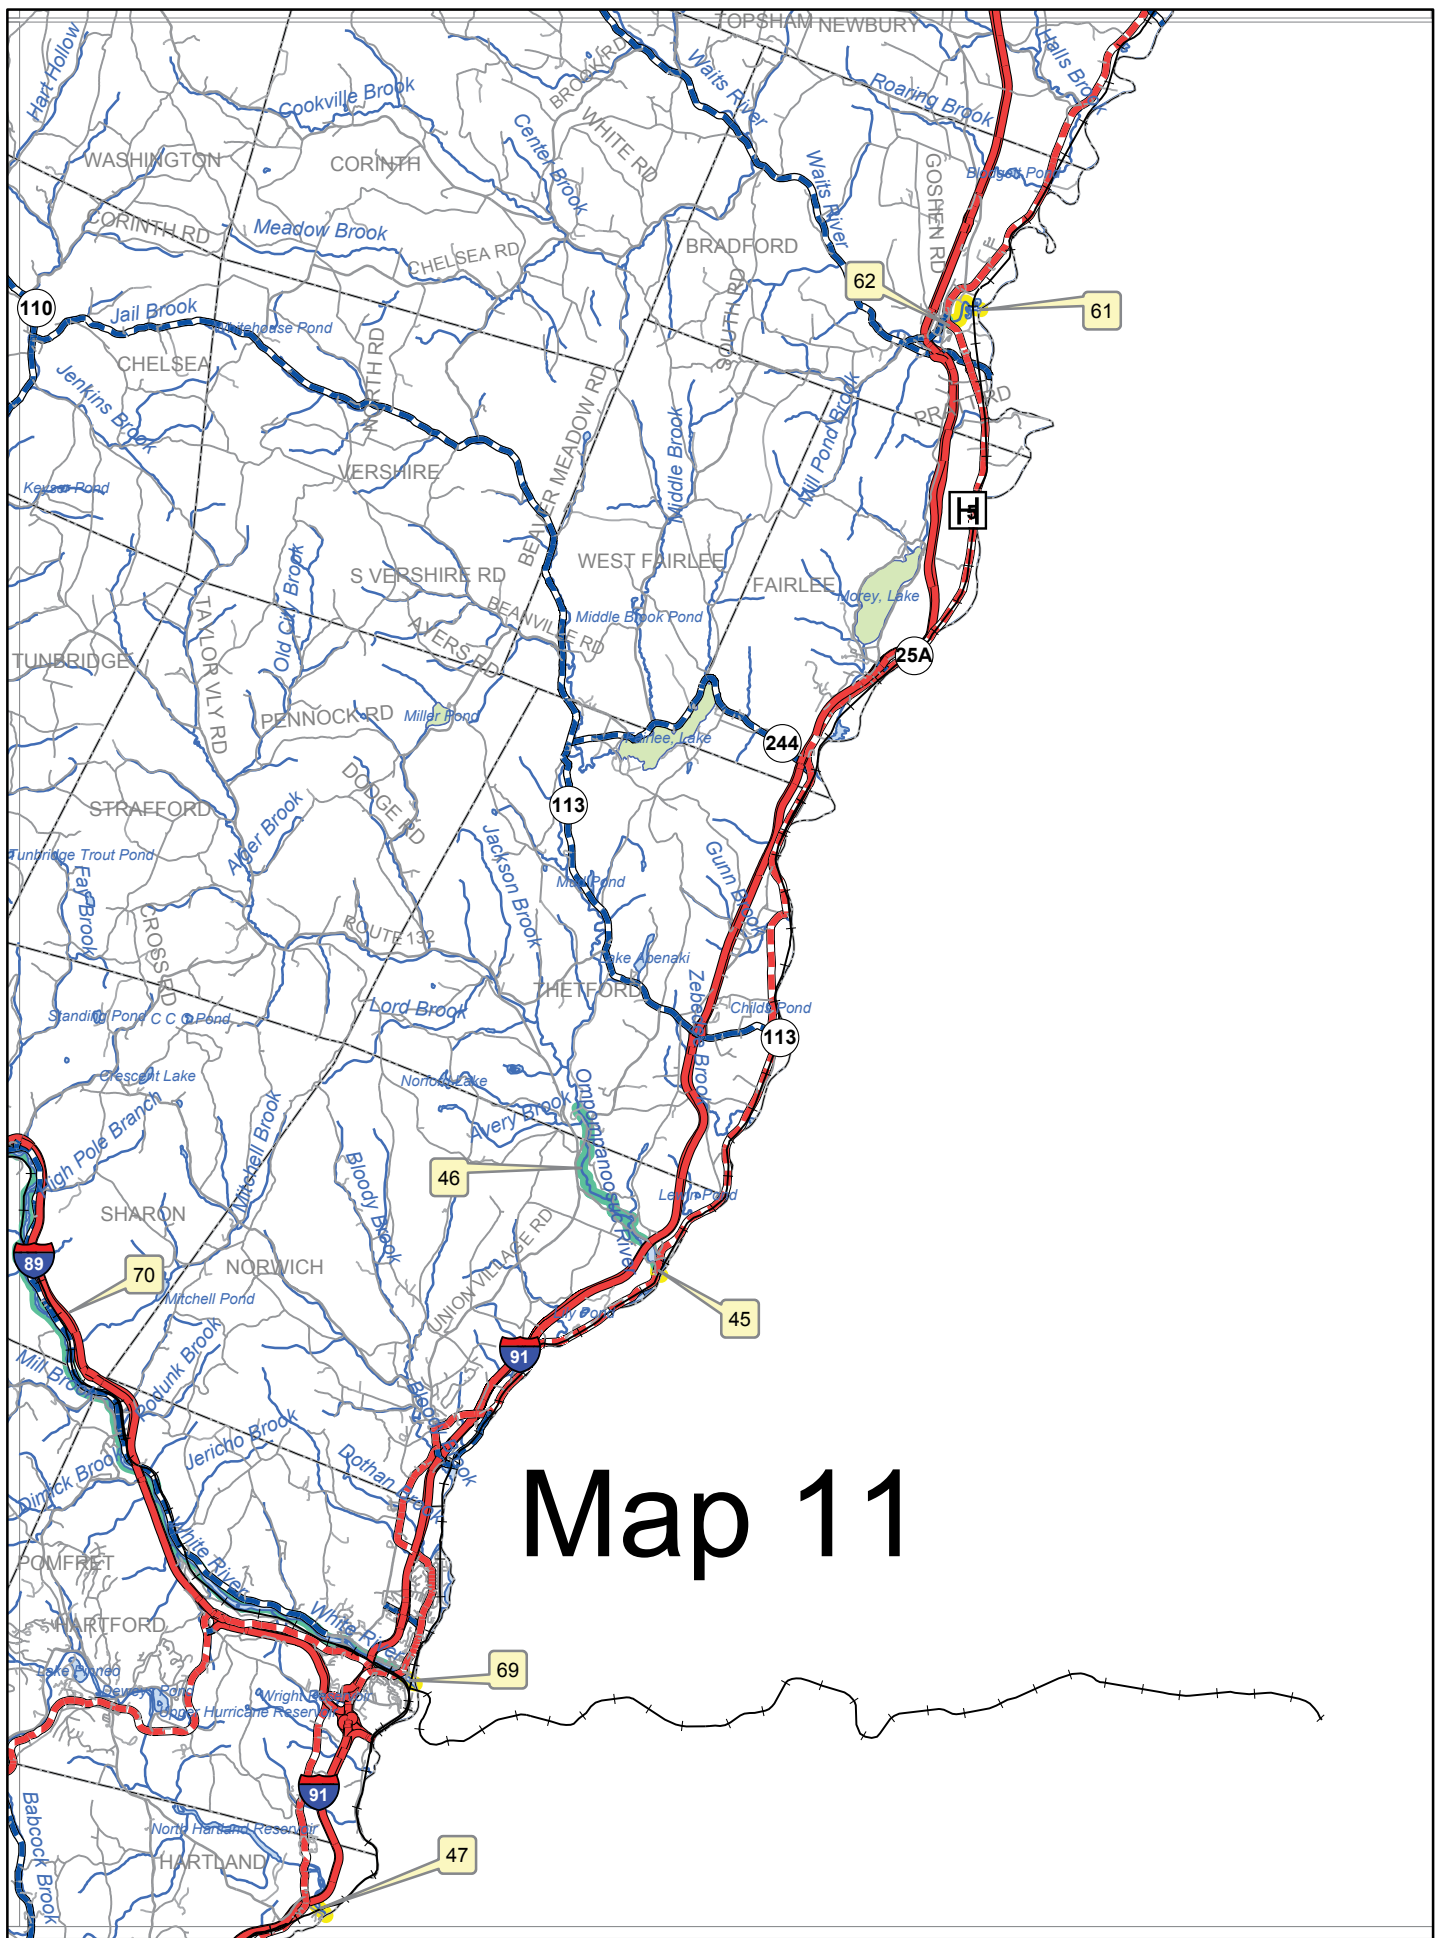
TOPSHAM NEWBURY
Hart Hollow
Cookville Brook
Waits River
Halls Brook
Roaring Brook
BROOKS RD
WHITE RD
Center Brook
WASHINGTON
CORINTH
CORINTH RD
Meadow Brook
CHELSEA RD
BRADFORD
Waits River
GOSHEN RD
Bugbee Pond
62
61
110
Jail Brook
Whitehouse Pond
NORTH RD
SOUTH RD
CHELSEA
Jenkins Brook
BEAVER MEADOW RD
Middle Brook
Mill Pond Brook
PRATT RD
VERSHIRE
Keyser Pond
H
WEST FAIRLEE
FAIRLEE
Morey, Lake
S VERSHIRE RD
BEANVILLE RD
Middle Brook Pond
Old City Brook
TAYLOR VLY RD
AYERS RD
25A
TUNBRIDGE
PENNOCK RD
Miller Pond
Fairlee, Lake
244
DODGE RD
113
STRAFFORD
Alder Brook
Tunbridge Trout Pond
Jackson Brook
Gunn Brook
Mud Pond
Fay Brook
CROSS RD
ROUTE 132
Lake Abenaki
THETFORD
Zebedee Brook
Childs Pond
113
Standing Pond
C C C Pond
Lord Brook
Crescent Lake
Norford Lake
High Pole Branch
Avery Brook
Ompompanoosuc River
Mitchell Brook
Bloody Brook
46
Lake Pond
SHARON
UNION VILLAGE RD
89
70
NORWICH
Mitchell Pond
45
Mill Brook
Podunk Brook
91
Bloody Brook
Jericho Brook
Dothan Brook
Map 11
Dimick Brook
POMFRET
White River
HARTFORD
White River
69
Lake Pinneo
Dewey's Pond
Wright Reservoir
Upper Hurricane Reservoir
91
Babcock Brook
North Hartland Reservoir
HARTLAND
47